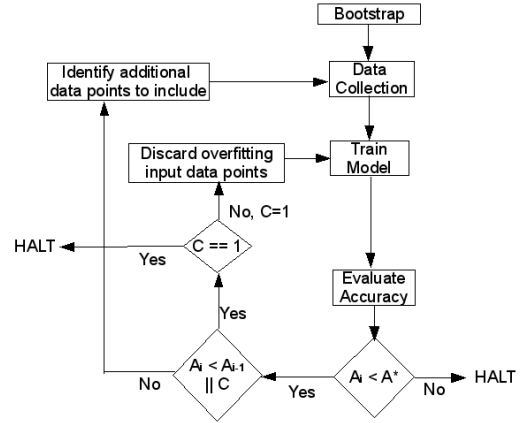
Bootstrap

Identify additional data points to include

Data Collection

Discard overfitting input data points

Train Model

No, C=1

HALT

Yes

C == 1

Yes

Evaluate Accuracy

$A_i < A_{i-1}$ || C

No

Yes

$A_i < A^*$

No

HALT